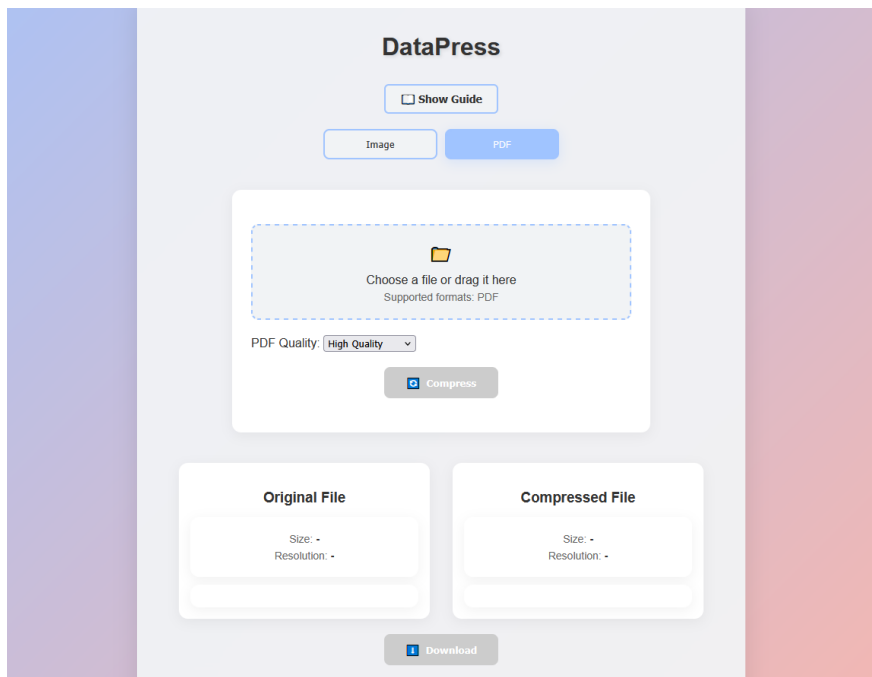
DataPress

Show Guide

Image

PDF

Choose a file or drag it here

Supported formats: PDF

PDF Quality: High Quality

Compress

Original File

Size: -

Resolution: -

Compressed File

Size: -

Resolution: -

Download